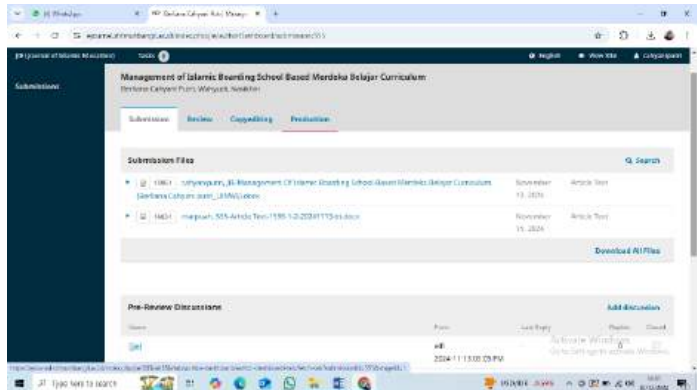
JIE (Journal of Islamic Education)

Tasks 0

English

View Site

cahyanipuri

Submissions

Management of Islamic Boarding School Based Merdeka Belajar Curriculum

Berliana Cahyani Puri, Wahyudi, Nasikhin

Submission

Review

Copyediting

Production

Submission Files

Search

18601 cahyanipuri, JIE-Management Of Islamic Boarding School Based Merdeka Belajar Curriculum (Berliana Cahyani puri) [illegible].docx

November 15, 2024

Article Text

18651 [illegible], 555-Article Text-1595-1-2-20241115-ss.docx

November 15, 2024

Article Text

Download All Files

Pre-Review Discussions

Add discussion

Name

From

Last Reply

Replies

Closed

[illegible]

adi
2024-11-13 08:05 PM

Activate Windows
Go to Settings to activate Windows.

Type here to search